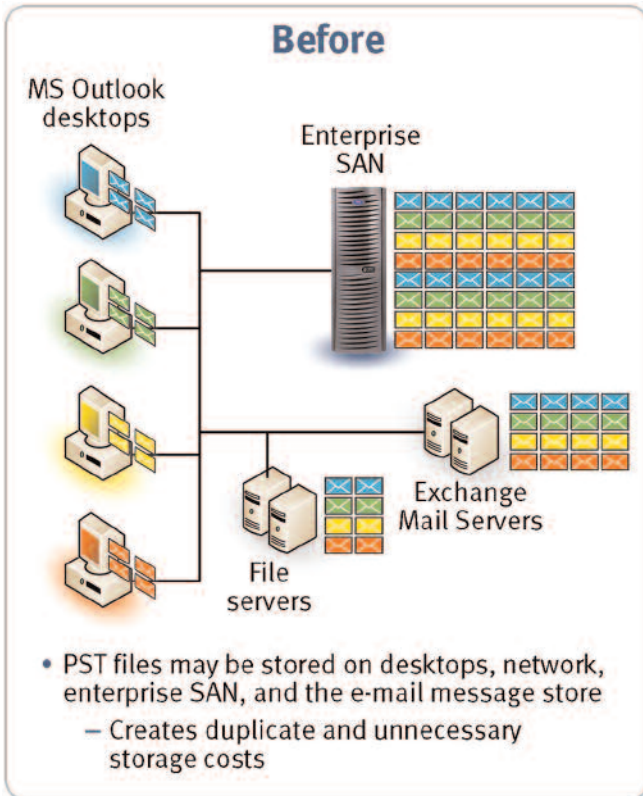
Before

MS Outlook desktops

Enterprise SAN

Exchange Mail Servers

File servers

• PST files may be stored on desktops, network, enterprise SAN, and the e-mail message store
– Creates duplicate and unnecessary storage costs